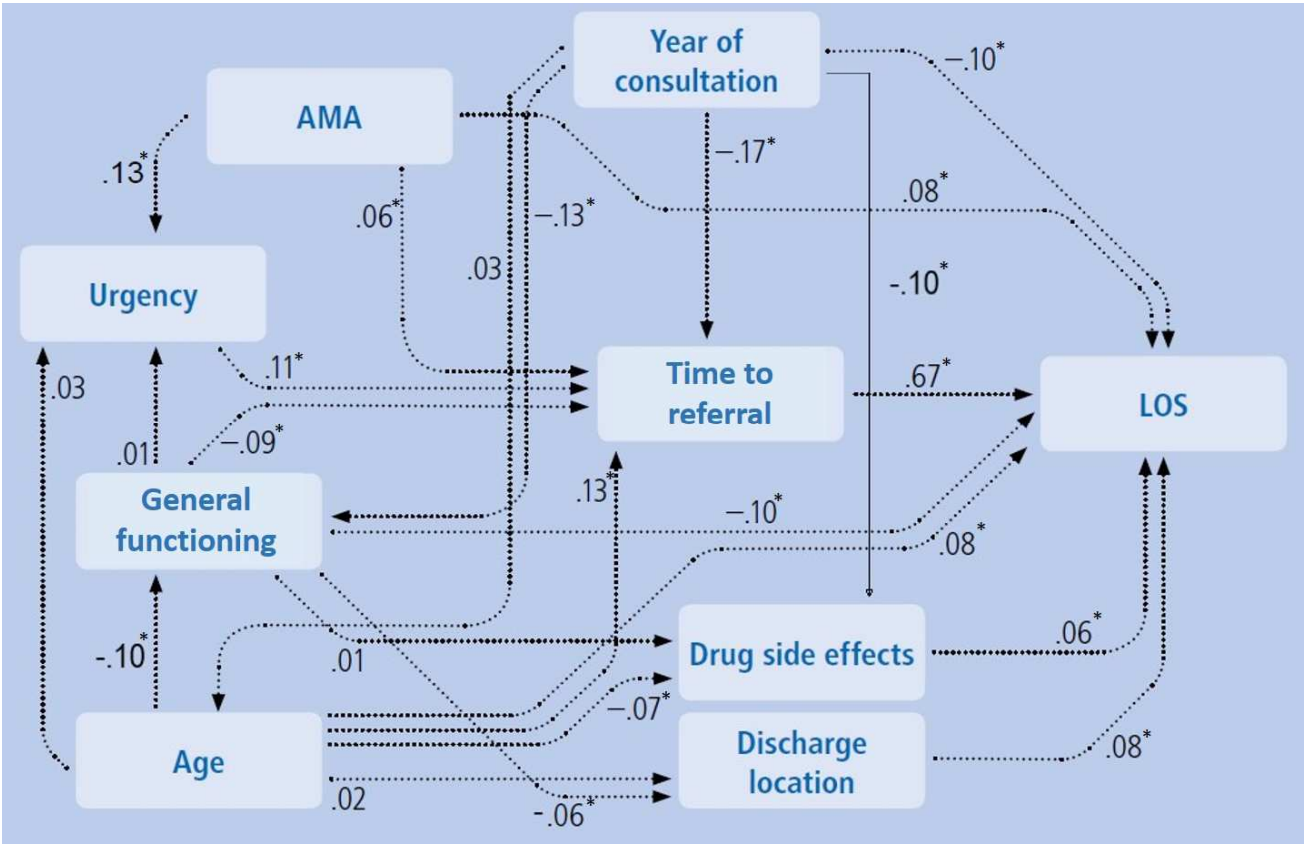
Year of consultation

AMA

$-.10^{*}$

$.13^{*}$

$-.17^{*}$

$.08^{*}$

$.06^{*}$

$-.13^{*}$

Urgency

$.03$

$-.10^{*}$

$.11^{*}$

Time to referral

$.67^{*}$

LOS

$.03$

$.01$

$-.09^{*}$

General functioning

$.13^{*}$

$-.10^{*}$

$.08^{*}$

$-.10^{*}$

$.01$

Drug side effects

$.06^{*}$

$-.07^{*}$

Age

Discharge location

$.08^{*}$

$.02$

$-.06^{*}$